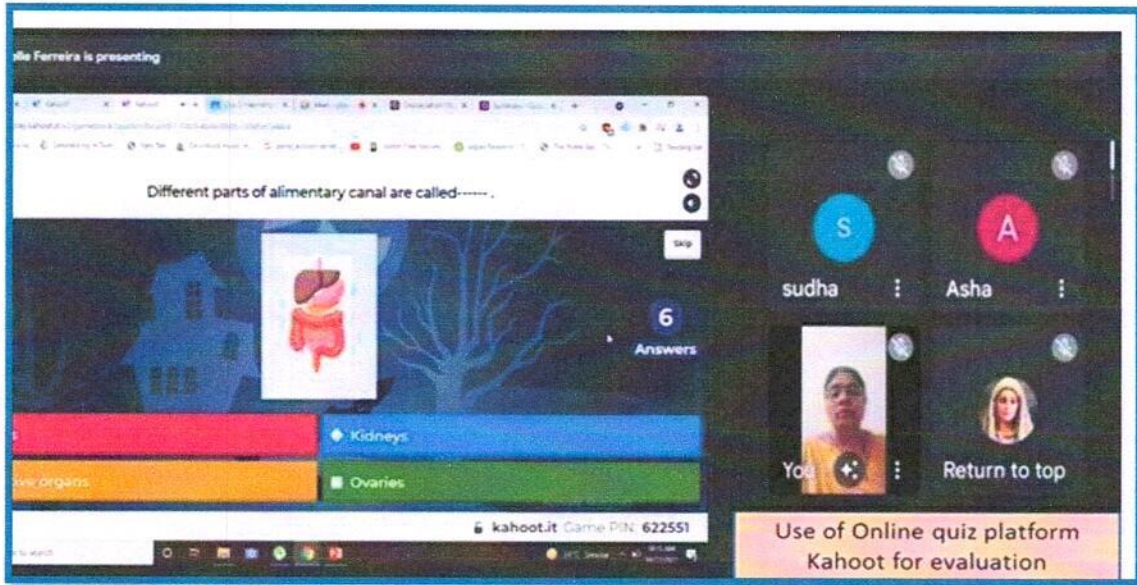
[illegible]lle Ferreira is presenting

Different parts of alimentary canal are called------ .

Skip

6
Answers

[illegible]s

Kidneys

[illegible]ive organs

Ovaries

kahoot.it Game PIN: 622551

S
sudha

A
Asha

You

Return to top

Use of Online quiz platform Kahoot for evaluation